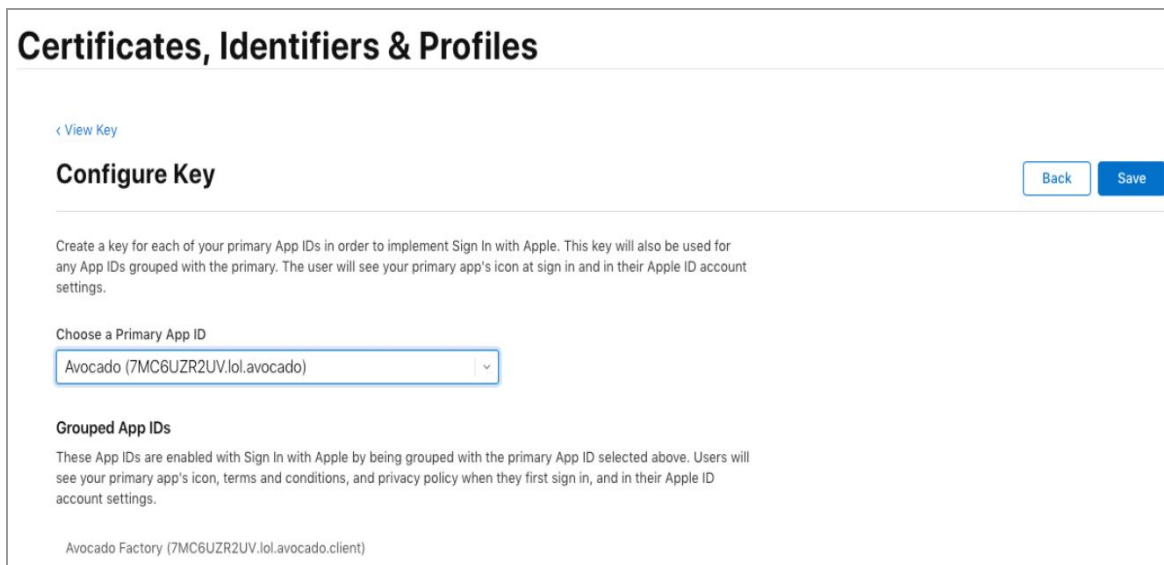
Certificates, Identifiers & Profiles

‹ View Key

Configure Key

Back

Save

Create a key for each of your primary App IDs in order to implement Sign In with Apple. This key will also be used for any App IDs grouped with the primary. The user will see your primary app's icon at sign in and in their Apple ID account settings.

Choose a Primary App ID

Avocado (7MC6UZR2UV.lol.avocado)

Grouped App IDs

These App IDs are enabled with Sign In with Apple by being grouped with the primary App ID selected above. Users will see your primary app's icon, terms and conditions, and privacy policy when they first sign in, and in their Apple ID account settings.

Avocado Factory (7MC6UZR2UV.lol.avocado.client)